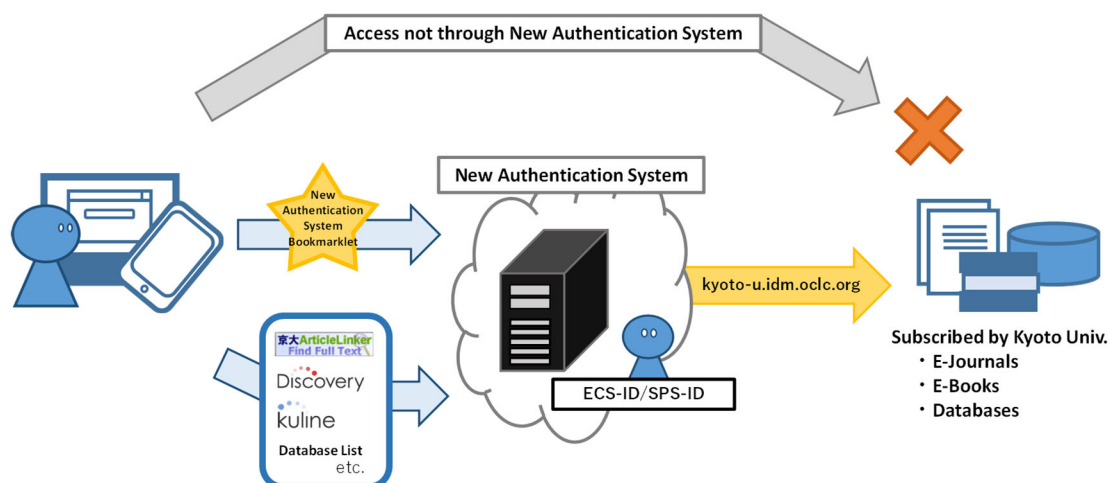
Access not through New Authentication System

New Authentication System

New Authentication System Bookmarklet

kyoto-u.idm.oclc.org

京大ArticleLinker
Find Full Text

Discovery

kuline

Database List
etc.

ECS-ID/SPS-ID

Subscribed by Kyoto Univ.
・E-Journals
・E-Books
・Databases